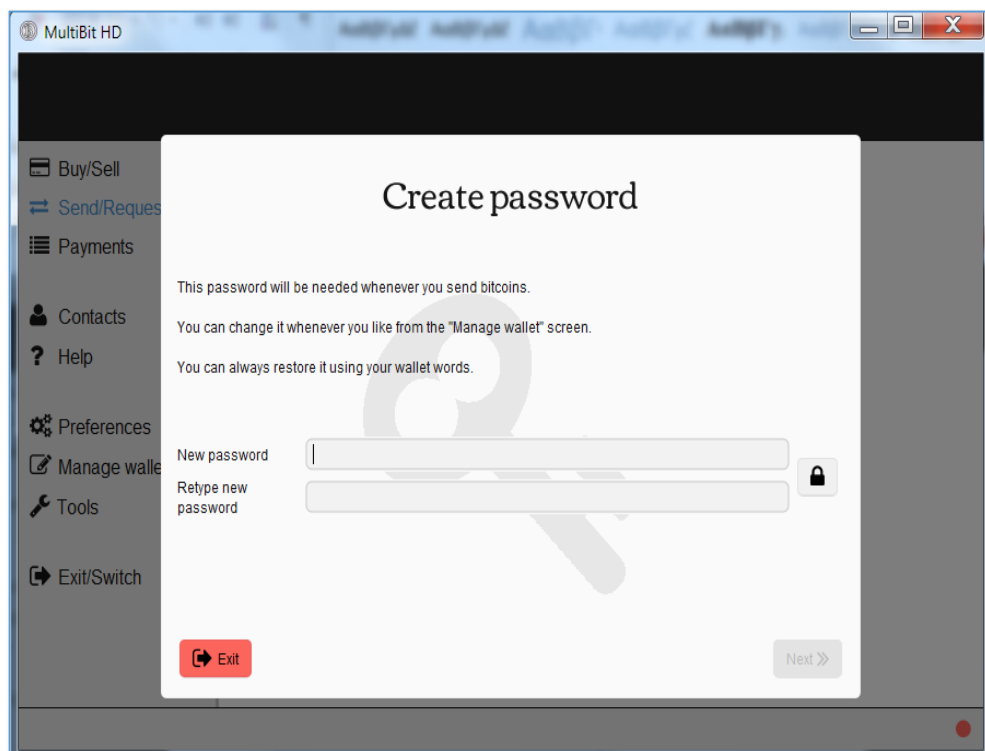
MultiBit HD

Buy/Sell
Send/Reques
Payments

Contacts
Help

Preferences
Manage walle
Tools

Exit/Switch

Create password

This password will be needed whenever you send bitcoins.

You can change it whenever you like from the "Manage wallet" screen.

You can always restore it using your wallet words.

New password

Retype new password

Exit

Next